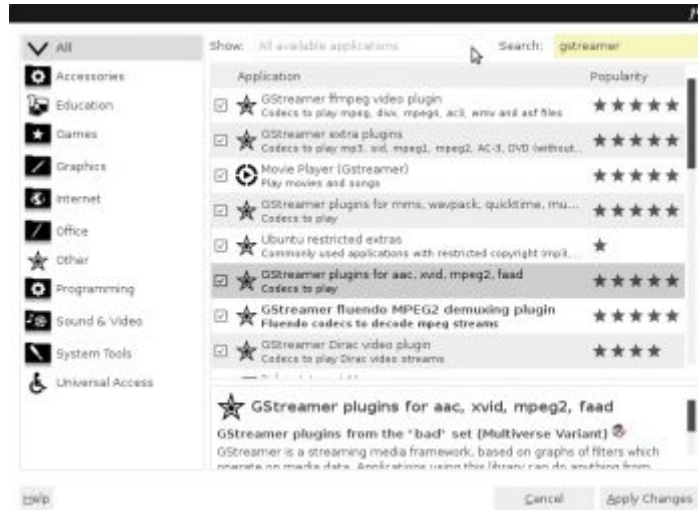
All
Accessories
Education
Games
Graphics
Internet
Office
Other
Programming
Sound & Video
System Tools
Universal Access

Show: All available applications
Search: gstreamer

| Application | Popularity |
|---|---|
| GStreamer ffmpeg video plugin<br>Codecs to play mpeg, divx, mpeg4, ac3, wmv and asf files | ★★★★★ |
| GStreamer extra plugins<br>Codecs to play mp3, xvid, mpeg1, mpeg2, AC-3, DVD (without... | ★★★★★ |
| Movie Player (Gstreamer)<br>Play movies and songs | ★★★★★ |
| GStreamer plugins for mms, wavpack, quicktime, mu...<br>Codecs to play | ★★★★★ |
| Ubuntu restricted extras<br>Commonly used applications with restricted copyright (mp3... | ★ |
| GStreamer plugins for aac, xvid, mpeg2, faad<br>Codecs to play | ★★★★★ |
| GStreamer fluendo MPEG2 demuxing plugin<br>Fluendo codecs to decode mpeg streams | ★★★★★ |
| GStreamer Dirac video plugin<br>Codecs to play Dirac video streams | ★★★★ |

GStreamer plugins for aac, xvid, mpeg2, faad
GStreamer plugins from the "bad" set (Multiverse Variant)
GStreamer is a streaming media framework, based on graphs of filters which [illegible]

Help
Cancel
Apply Changes